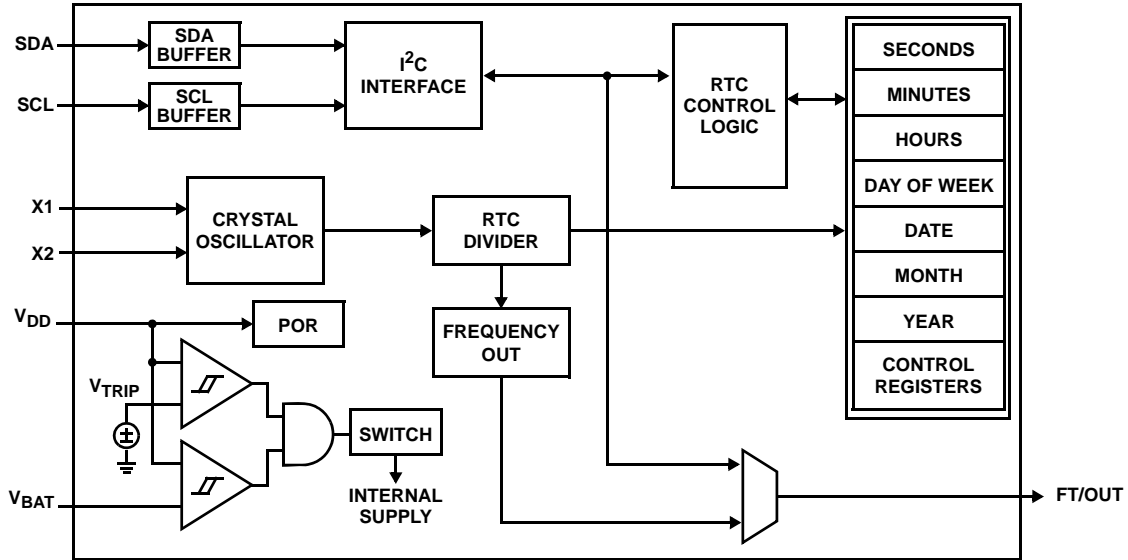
SDA

SDA BUFFER

$I^2C$ INTERFACE

RTC CONTROL LOGIC

SECONDS

MINUTES

HOURS

DAY OF WEEK

DATE

MONTH

YEAR

CONTROL REGISTERS

SCL

SCL BUFFER

X1

X2

CRYSTAL OSCILLATOR

RTC DIVIDER

$V_{DD}$

POR

FREQUENCY OUT

$V_{TRIP}$

SWITCH

INTERNAL SUPPLY

$V_{BAT}$

FT/OUT